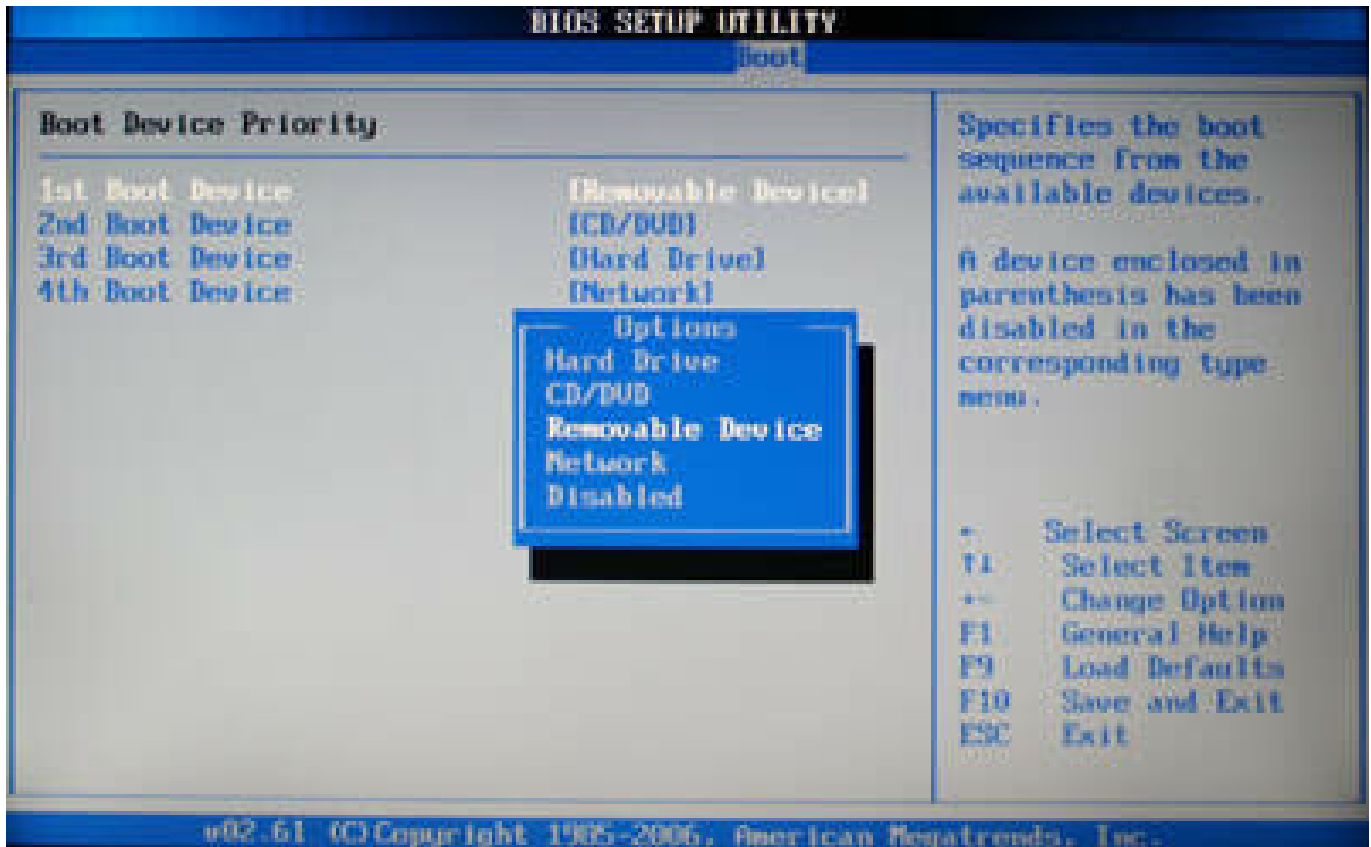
BIOS SETUP UTILITY
Boot

Boot Device Priority

1st Boot Device [Removable Device]
2nd Boot Device [CD/DVD]
3rd Boot Device [Hard Drive]
4th Boot Device [Network]

Options
Hard Drive
CD/DVD
Removable Device
Network
Disabled

Specifies the boot sequence from the available devices.

A device enclosed in parenthesis has been disabled in the corresponding type menu.

← Select Screen
↑↓ Select Item
+- Change Option
F1 General Help
F9 Load Defaults
F10 Save and Exit
ESC Exit

v02.61 (C)Copyright 1985-2006, American Megatrends, Inc.